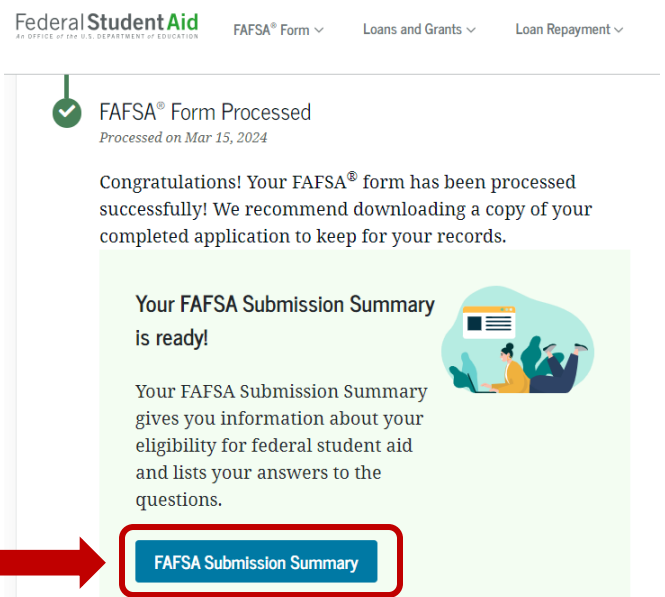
Federal Student Aid
An OFFICE of the U.S. DEPARTMENT of EDUCATION

FAFSA® Form
Loans and Grants
Loan Repayment

FAFSA® Form Processed
Processed on Mar 15, 2024

Congratulations! Your FAFSA® form has been processed successfully! We recommend downloading a copy of your completed application to keep for your records.

Your FAFSA Submission Summary is ready!

Your FAFSA Submission Summary gives you information about your eligibility for federal student aid and lists your answers to the questions.

FAFSA Submission Summary